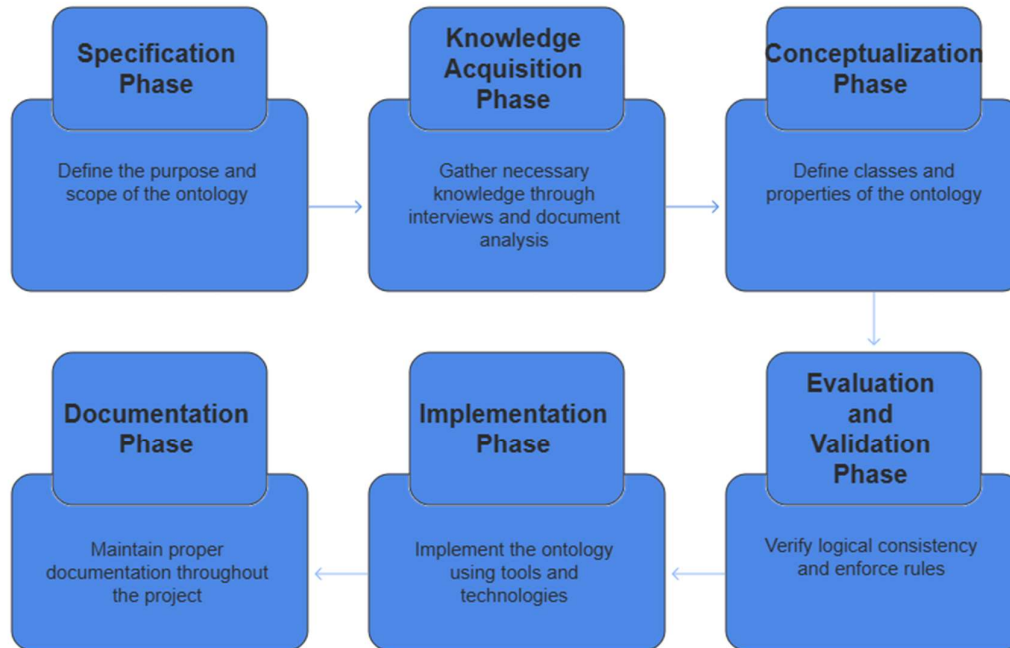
Specification Phase

Define the purpose and scope of the ontology

Knowledge Acquisition Phase

Gather necessary knowledge through interviews and document analysis

Conceptualization Phase

Define classes and properties of the ontology

Evaluation and Validation Phase

Verify logical consistency and enforce rules

Implementation Phase

Implement the ontology using tools and technologies

Documentation Phase

Maintain proper documentation throughout the project